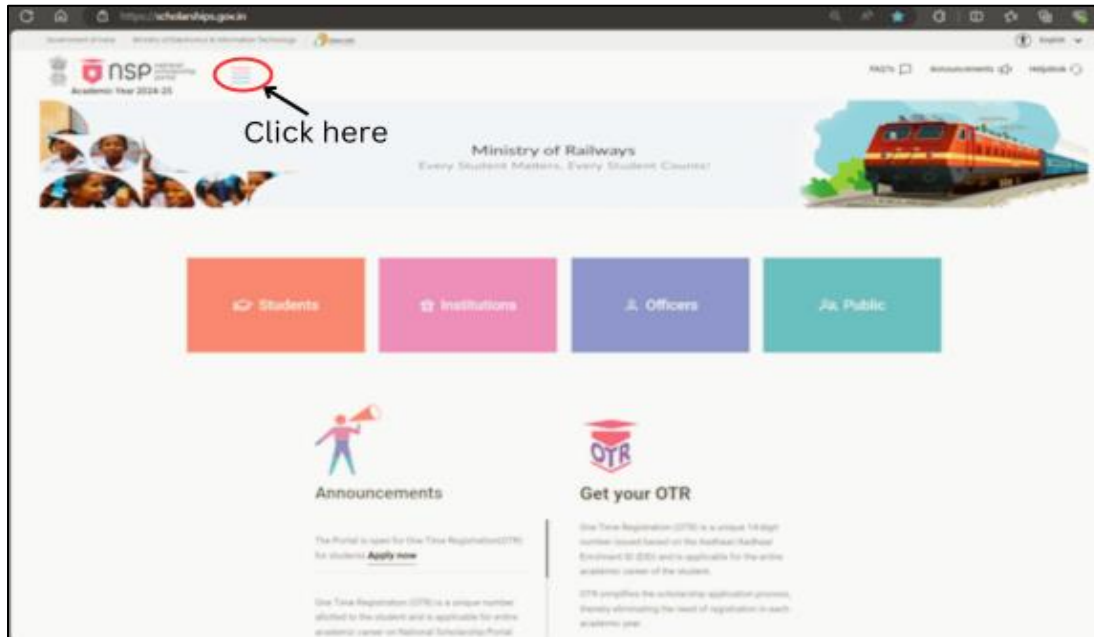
https://scholarships.gov.in

Government of India | Ministry of Electronics & Information Technology | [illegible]

English

nsp National Scholarship Portal
Academic Year 2024-25

Click here

FAQ's Announcements Helpdesk

Ministry of Railways
Every Student Matters, Every Student Counts!

Students

Institutions

Officers

Public

OTR

Announcements

The Portal is open for One Time Registration(OTR) for students Apply now

One Time Registration (OTR) is a unique number allotted to the student and is applicable for entire academic career on National Scholarship Portal

Get your OTR

One Time Registration (OTR) is a unique 14 digit number issued based on the Aadhaar/ Aadhaar Enrolment ID (EID) and is applicable for the entire academic career of the student.

OTR simplifies the scholarship application process, thereby eliminating the need of registration in each academic year.